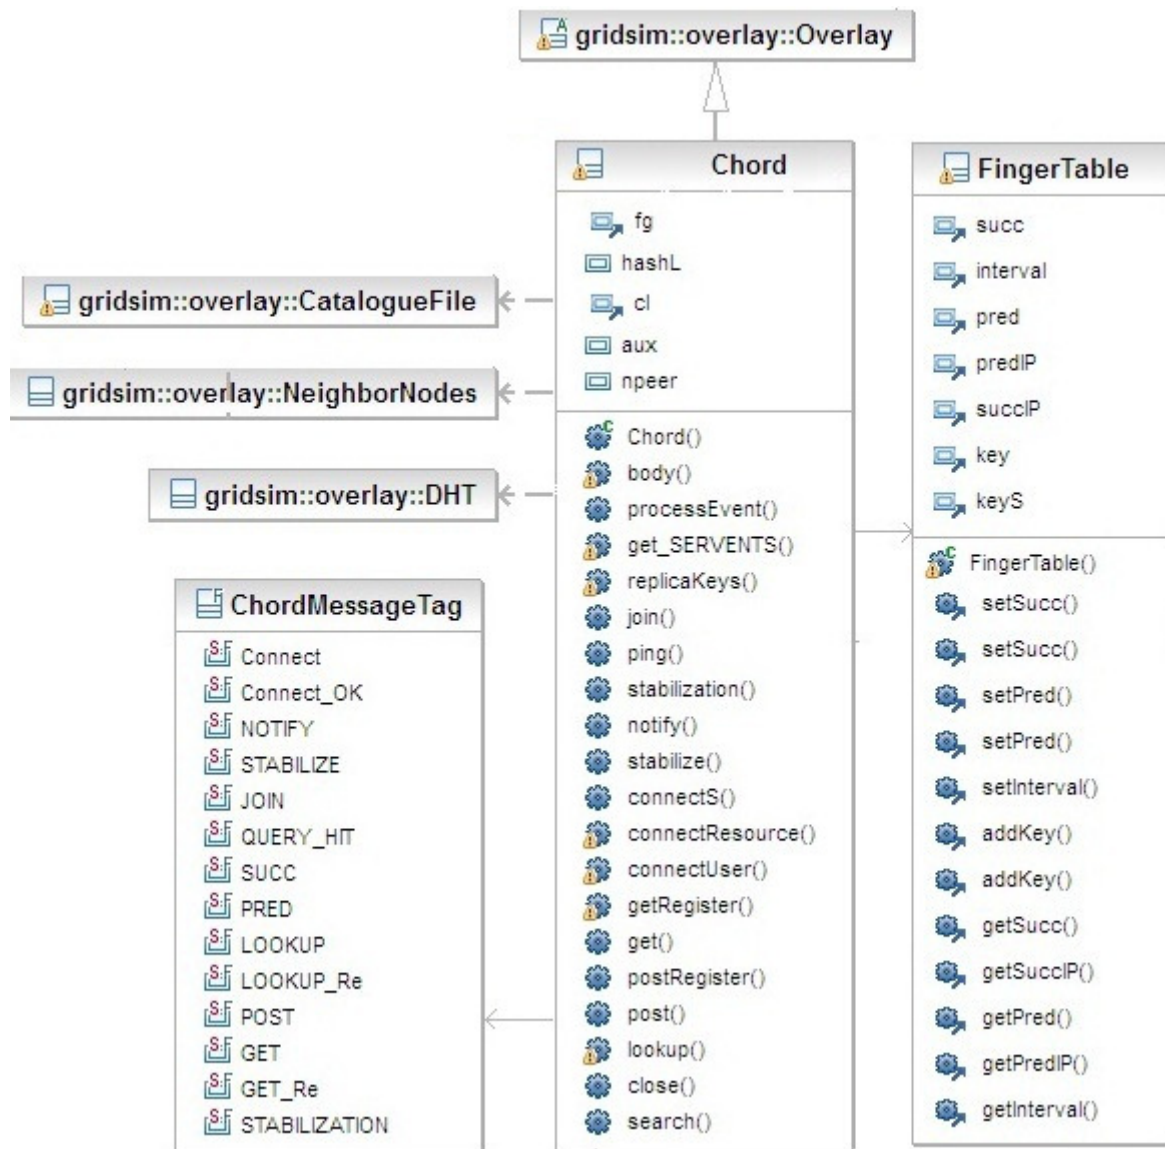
gridsim::overlay::Overlay

Chord
fg
hashL
cl
aux
npeer
Chord()
body()
processEvent()
get_SERVENTS()
replicaKeys()
join()
ping()
stabilization()
notify()
stabilize()
connectS()
connectResource()
connectUser()
getRegister()
get()
postRegister()
post()
lookup()
close()
search()

FingerTable
succ
interval
pred
predIP
succIP
key
keyS
FingerTable()
setSucc()
setSucc()
setPred()
setPred()
setInterval()
addKey()
addKey()
getSucc()
getSuccIP()
getPred()
getPredIP()
getInterval()

gridsim::overlay::CatalogueFile

gridsim::overlay::NeighborNodes

gridsim::overlay::DHT

ChordMessageTag
Connect
Connect_OK
NOTIFY
STABILIZE
JOIN
QUERY_HIT
SUCC
PRED
LOOKUP
LOOKUP_Re
POST
GET
GET_Re
STABILIZATION